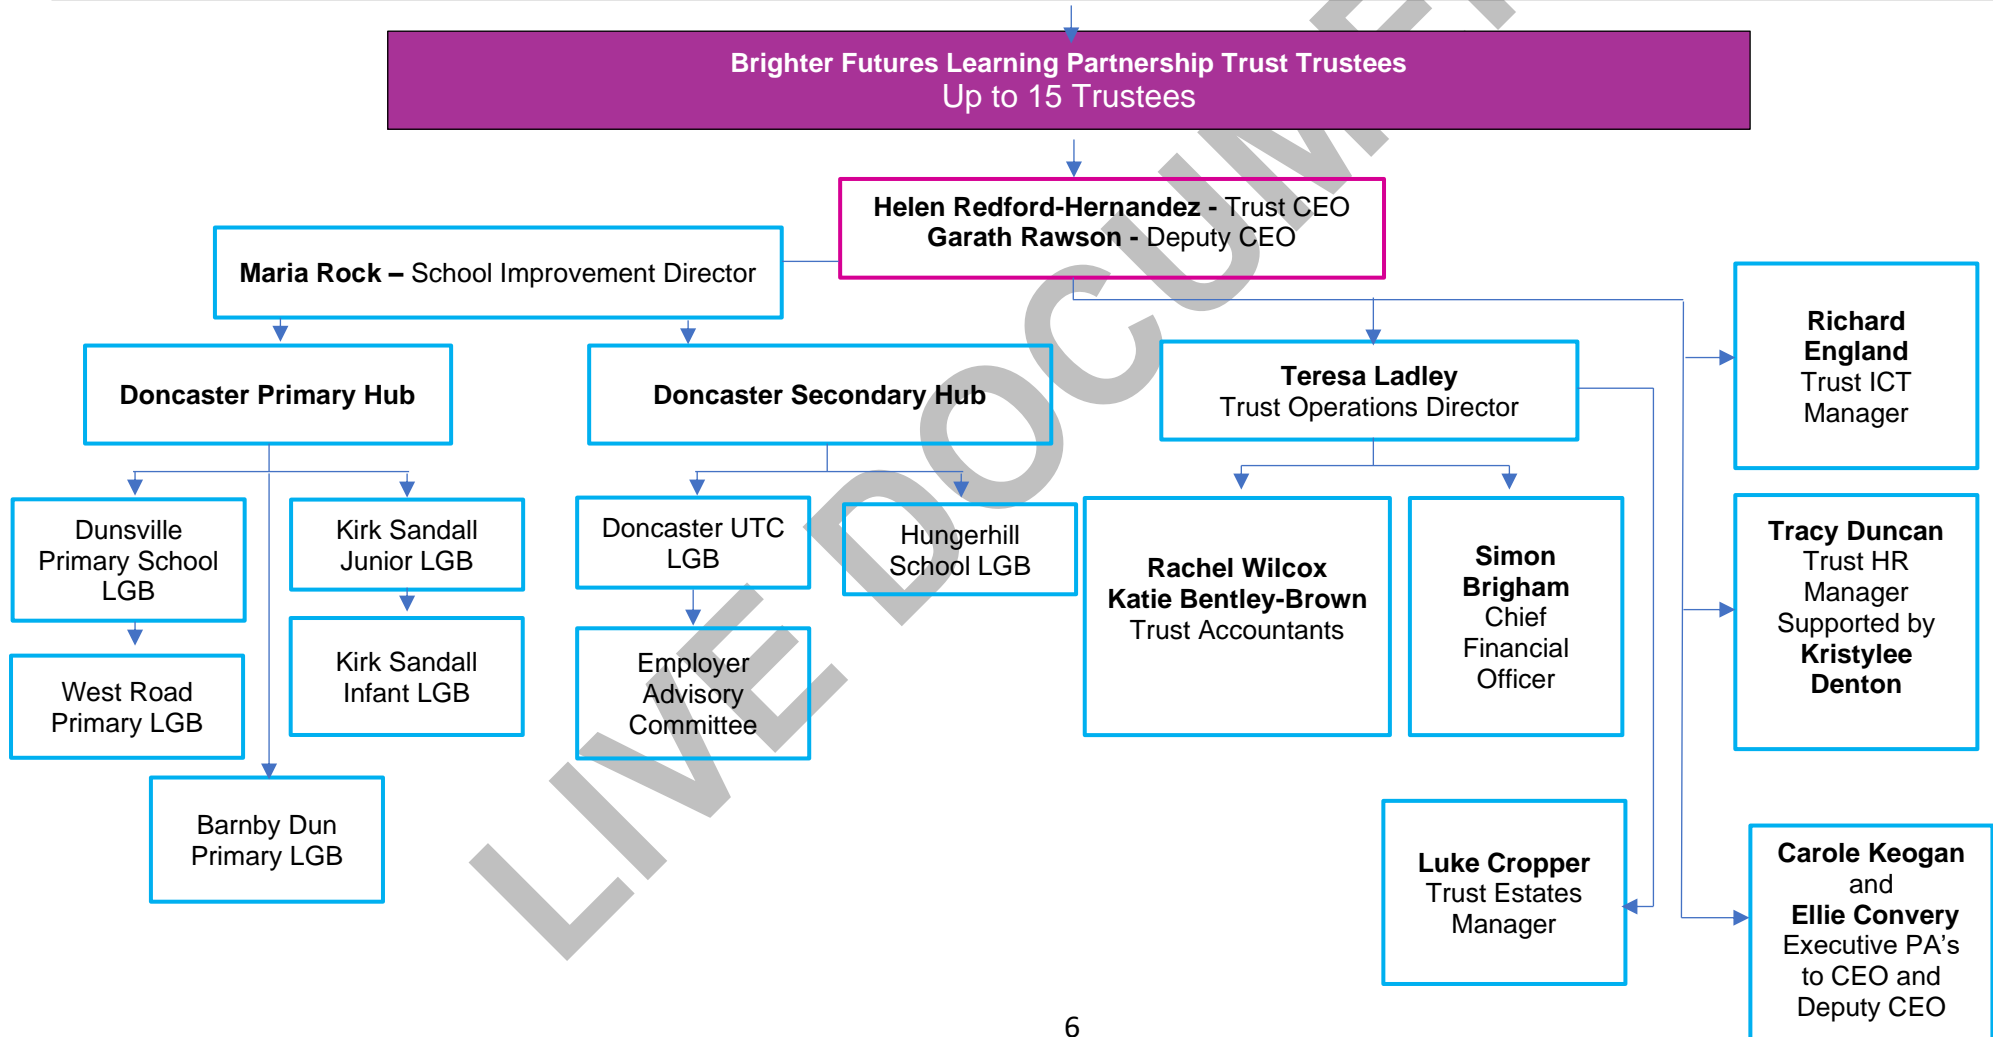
Brighter Futures Learning Partnership Trust Trustees
Up to 15 Trustees

Helen Redford-Hernandez - Trust CEO
Garath Rawson - Deputy CEO

Maria Rock – School Improvement Director

Doncaster Primary Hub

Doncaster Secondary Hub

Teresa Ladley
Trust Operations Director

Richard England
Trust ICT Manager

Dunsville Primary School LGB

Kirk Sandall Junior LGB

Doncaster UTC LGB

Hungerhill School LGB

Rachel Wilcox
Katie Bentley-Brown
Trust Accountants

Simon Brigham
Chief Financial Officer

Tracy Duncan
Trust HR Manager
Supported by
Kristylee Denton

West Road Primary LGB

Kirk Sandall Infant LGB

Employer Advisory Committee

Barnby Dun Primary LGB

Luke Cropper
Trust Estates Manager

Carole Keogan
and
Ellie Convery
Executive PA's to CEO and Deputy CEO

LIVE DOCUMENT

6